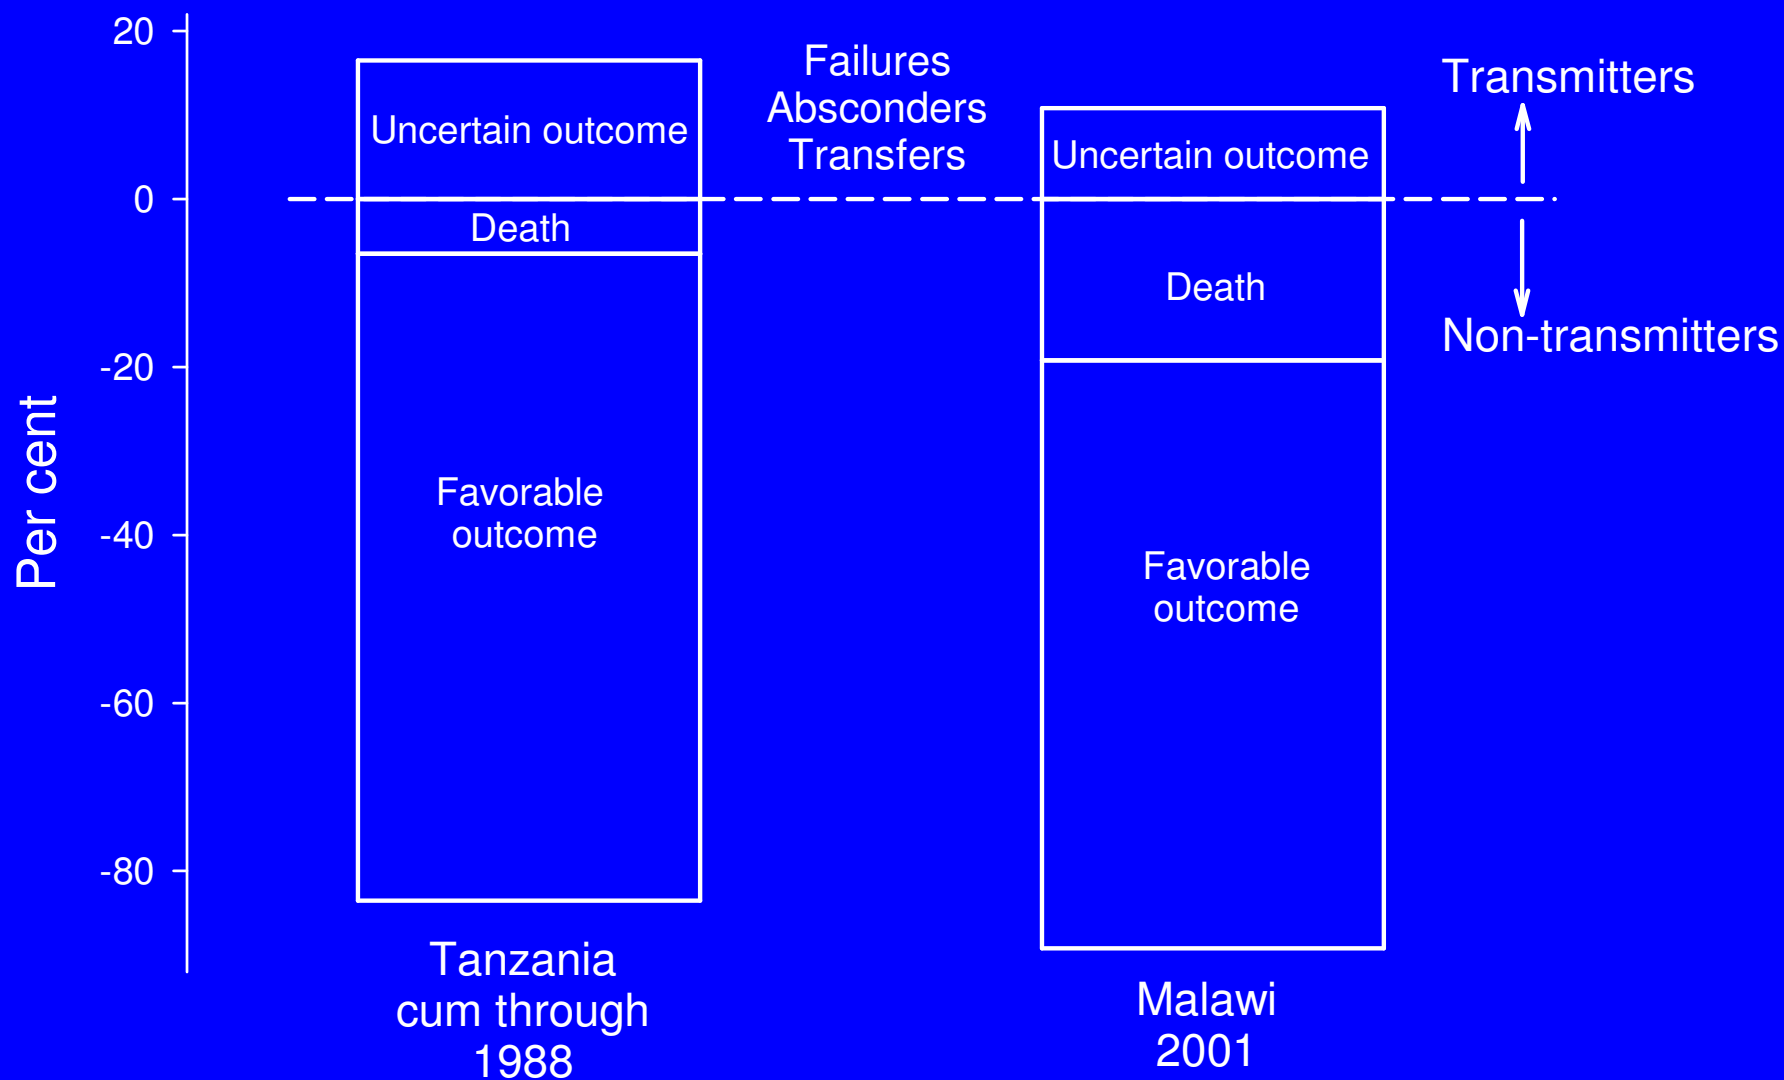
Per cent

20
0
-20
-40
-60
-80

Uncertain outcome
Death
Favorable outcome

Failures
Absconders
Transfers

Uncertain outcome
Death
Favorable outcome

Transmitters
Non-transmitters

Tanzania
cum through
1988

Malawi
2001